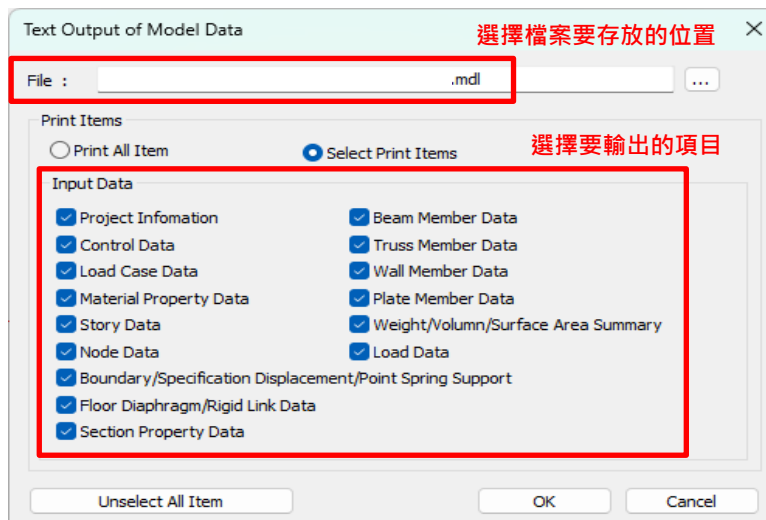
Text Output of Model Data

選擇檔案要存放的位置

File : .mdl ...

Print Items

Print All Item

Select Print Items

選擇要輸出的項目

Input Data

Project Infomation
Control Data
Load Case Data
Material Property Data
Story Data
Node Data
Boundary/Specification Displacement/Point Spring Support
Floor Diaphragm/Rigid Link Data
Section Property Data

Beam Member Data
Truss Member Data
Wall Member Data
Plate Member Data
Weight/Volumn/Surface Area Summary
Load Data

Unselect All Item

OK

Cancel